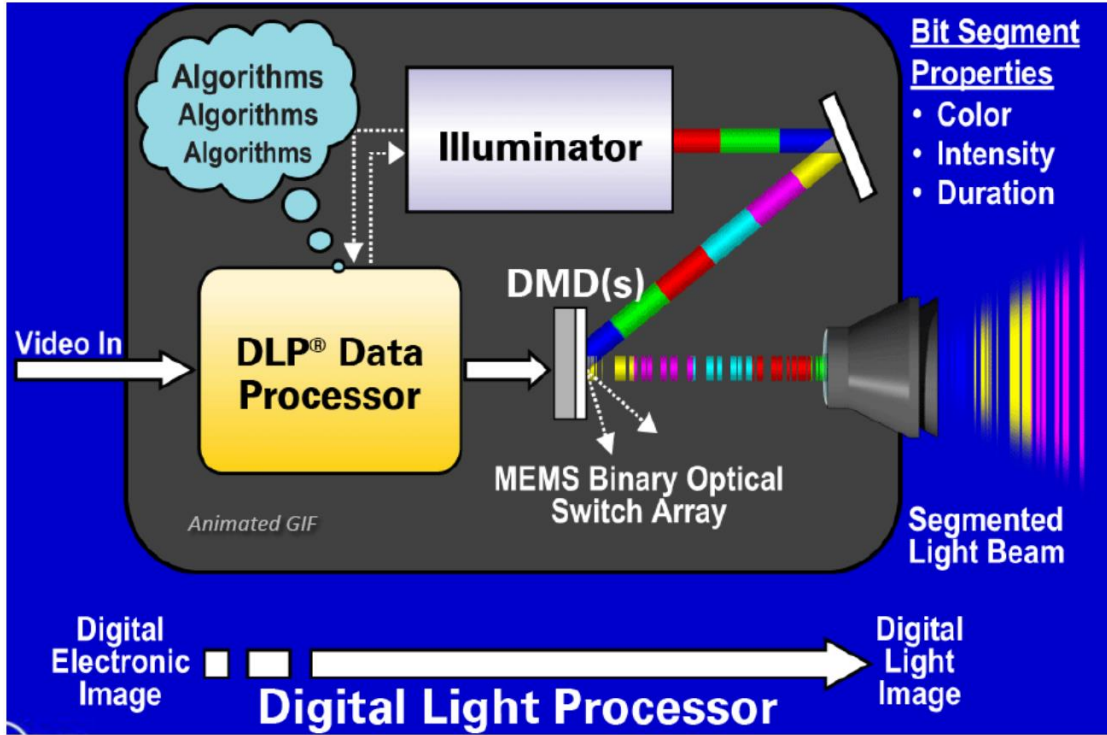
Algorithms
Algorithms
Algorithms

Illuminator

Bit Segment Properties
• Color
• Intensity
• Duration

Video In

DLP® Data Processor

DMD(s)

MEMS Binary Optical Switch Array

Animated GIF

Segmented Light Beam

Digital Electronic Image

Digital Light Image

Digital Light Processor